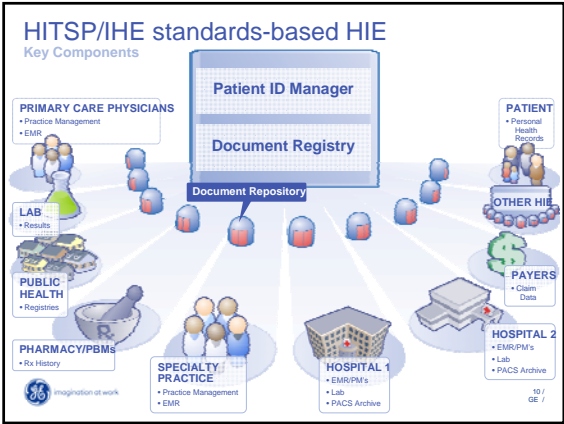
HITSP/IHE standards-based HIE
Key Components

Patient ID Manager

Document Registry

Document Repository

PRIMARY CARE PHYSICIANS
• Practice Management
• EMR

PATIENT
• Personal Health Records

LAB
• Results

OTHER HIE

PUBLIC HEALTH
• Registries

PAYERS
• Claim Data

PHARMACY/PBMs
• Rx History

HOSPITAL 2
• EMR/PM's
• Lab
• PACS Archive

SPECIALTY PRACTICE
• Practice Management
• EMR

HOSPITAL 1
• EMR/PM's
• Lab
• PACS Archive

imagination at work

10 /
GE /